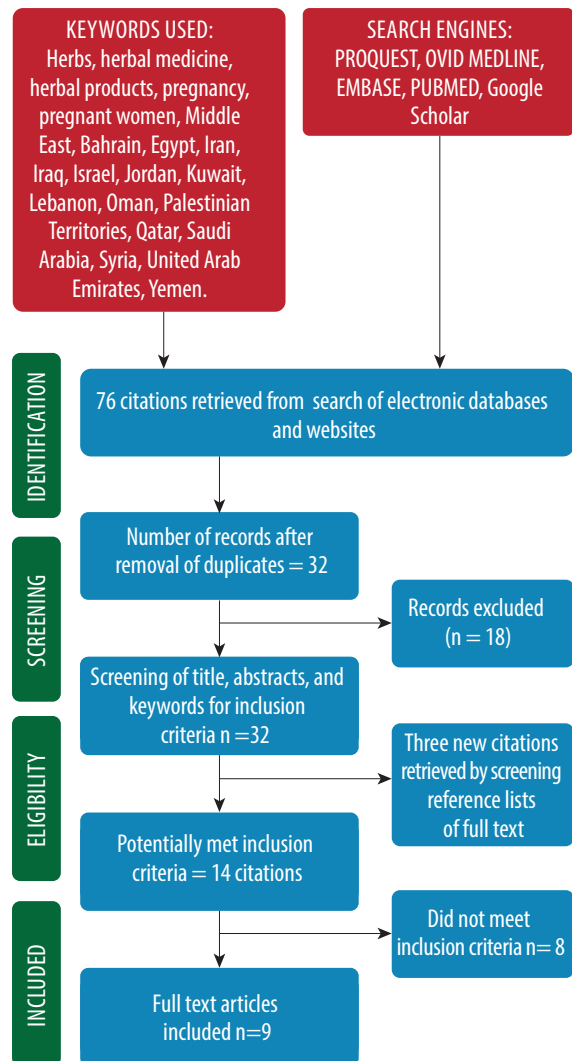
KEYWORDS USED:
Herbs, herbal medicine, herbal products, pregnancy, pregnant women, Middle East, Bahrain, Egypt, Iran, Iraq, Israel, Jordan, Kuwait, Lebanon, Oman, Palestinian Territories, Qatar, Saudi Arabia, Syria, United Arab Emirates, Yemen.

SEARCH ENGINES:
PROQUEST, OVID MEDLINE, EMBASE, PUBMED, Google Scholar

IDENTIFICATION

76 citations retrieved from search of electronic databases and websites

SCREENING

Number of records after removal of duplicates = 32

Records excluded (n = 18)

Screening of title, abstracts, and keywords for inclusion criteria n =32

ELIGIBILITY

Three new citations retrieved by screening reference lists of full text

Potentially met inclusion criteria = 14 citations

INCLUDED

Did not meet inclusion criteria n= 8

Full text articles included n=9